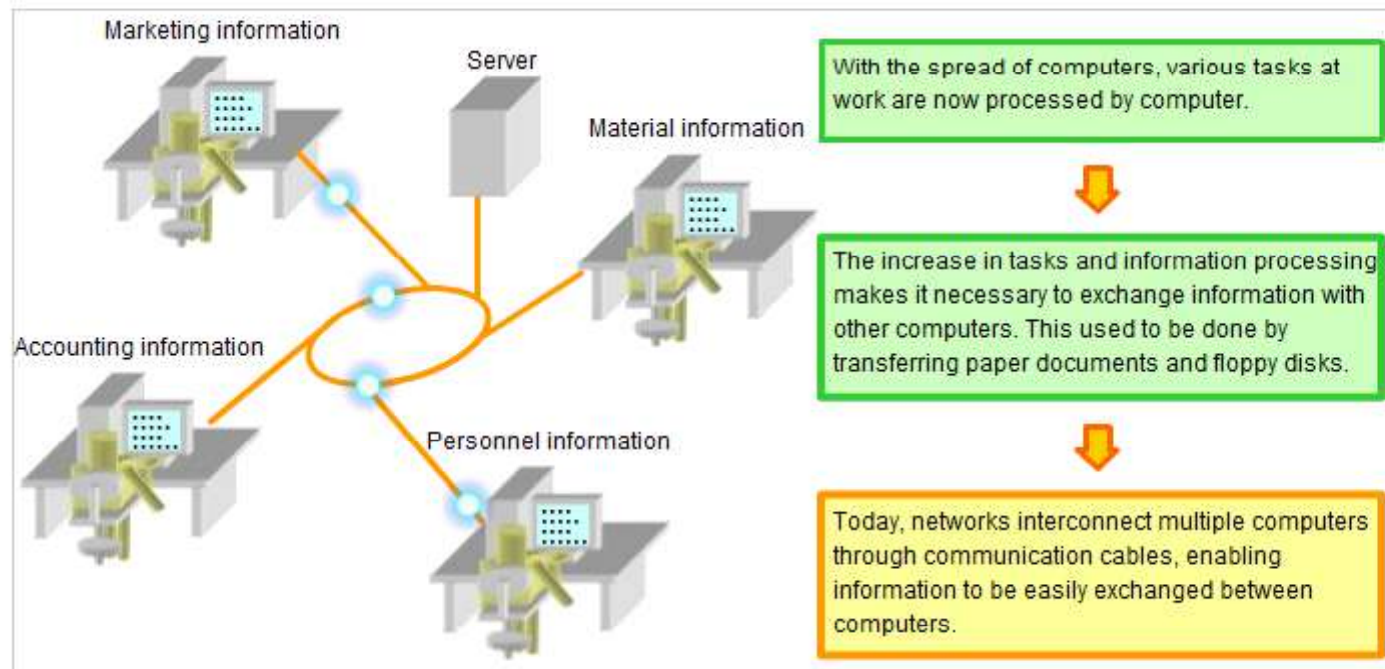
Marketing information

Server

Material information

Accounting information

Personnel information

With the spread of computers, various tasks at work are now processed by computer.

The increase in tasks and information processing makes it necessary to exchange information with other computers. This used to be done by transferring paper documents and floppy disks.

Today, networks interconnect multiple computers through communication cables, enabling information to be easily exchanged between computers.